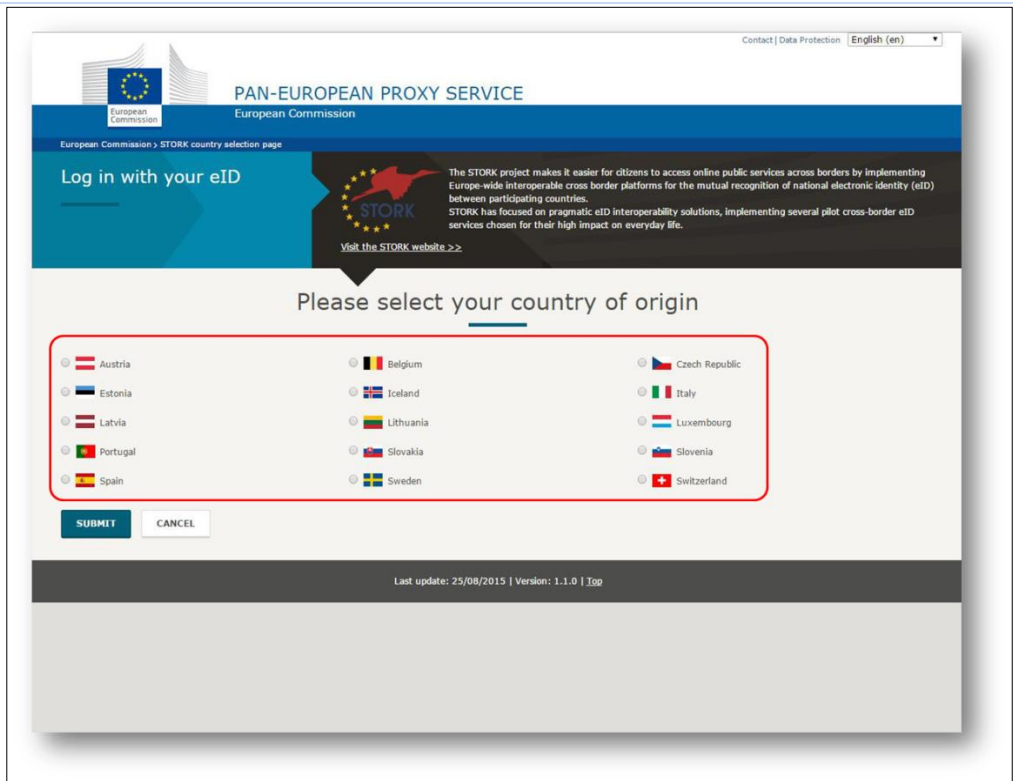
Contact | Data Protection English (en)

European Commission

PAN-EUROPEAN PROXY SERVICE
European Commission

European Commission > STORK country selection page

Log in with your eID

STORK

The STORK project makes it easier for citizens to access online public services across borders by implementing Europe-wide interoperable cross border platforms for the mutual recognition of national electronic identity (eID) between participating countries.
STORK has focused on pragmatic eID interoperability solutions, implementing several pilot cross-border eID services chosen for their high impact on everyday life.

Visit the STORK website >>

Please select your country of origin

Austria
Estonia
Latvia
Portugal
Spain

Belgium
Iceland
Lithuania
Slovakia
Sweden

Czech Republic
Italy
Luxembourg
Slovenia
Switzerland

SUBMIT CANCEL

Last update: 25/08/2015 | Version: 1.1.0 | Top